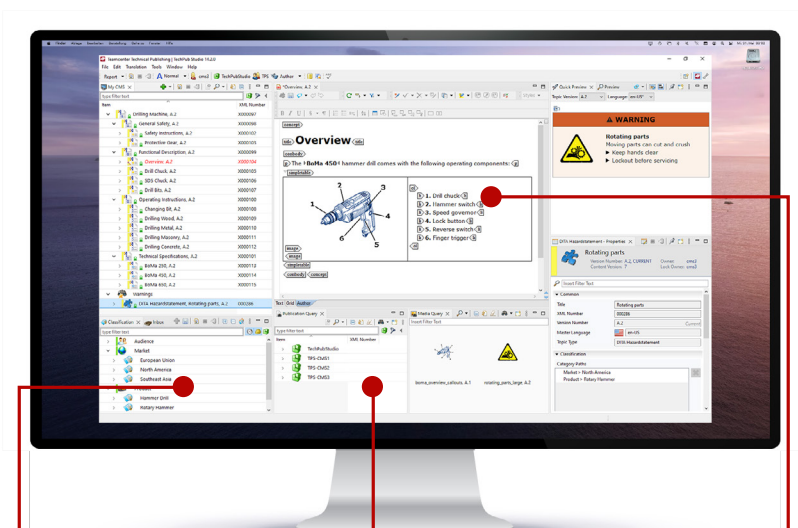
Noatsecker Technical Publishing | TechPub Studio 14.2.0

File Edit Translation Tools Window Help

Report Normal cms2 TechPubStudio TPS Author

My CMS

type filter text

Item XML Number

Drilling Machine, A.2 X000097
General Safety, A.2 X000098
Safety Instructions, A.2 X000099
Protective Gear, A.2 X000101
Functional Description, A.2 X000099
Overview, A.2 X000104
Drill Chuck, A.2 X000105
SDS Chuck, A.2 X000106
Drill Bits, A.2 X000107
Operating Instructions, A.2 X000100
Changing Bit, A.2 X000108
Drilling Wood, A.2 X000109
Drilling Metal, A.2 X000110
Drilling Masonry, A.2 X000111
Drilling Concrete, A.2 X000112
Technical Specifications, A.2 X000101
BoMa 285, A.2 X000113
BoMa 450, A.2 X000114
BoMa 600, A.2 X000115
Warnings
DITA Hazardstatement, Rotating parts, A.2

*Overview, A.2

concept
title Overview title
conbody
p The BoMa 450 hammer drill comes with the following operating components:
simpletable
1. Drill chuck
2. Hammer switch
3. Speed governor
4. Lock button
5. Reverse switch
6. Finger trigger
image
simpletable
conbody
concept

Text Grid Author

Classification Inbox

type filter text

Audience
Market
European Union
North America
Southeast Asia
Hammer Drill
Rotary Hammer

Publication Query

type filter text

XML Number

TechPubStudio
TPS-CMS1
TPS-CMS2
TPS-CMS3

Media Query

Insert Filter Text

boma_overview_callouts, A.1
rotating_parts_large, A.1

Quick Preview Preview

Topic Version Language

WARNING

Rotating parts
Moving parts can cut and crush
► Keep hands clear
► Lockout before servicing

DITA Hazardstatement - Properties

Rotating parts
Version Number: A.2, CURRENT Owner: cms2
Content Version: 7 Last Owner: cms2

Insert Filter Text

Common
Title Rotating parts
XML Number X000286
Version Number A.2 Commit
Market Language en-US
Topic Type DITA Hazardstatement

Classification
Category Paths
Market > North America
Product > Rotary Hammer